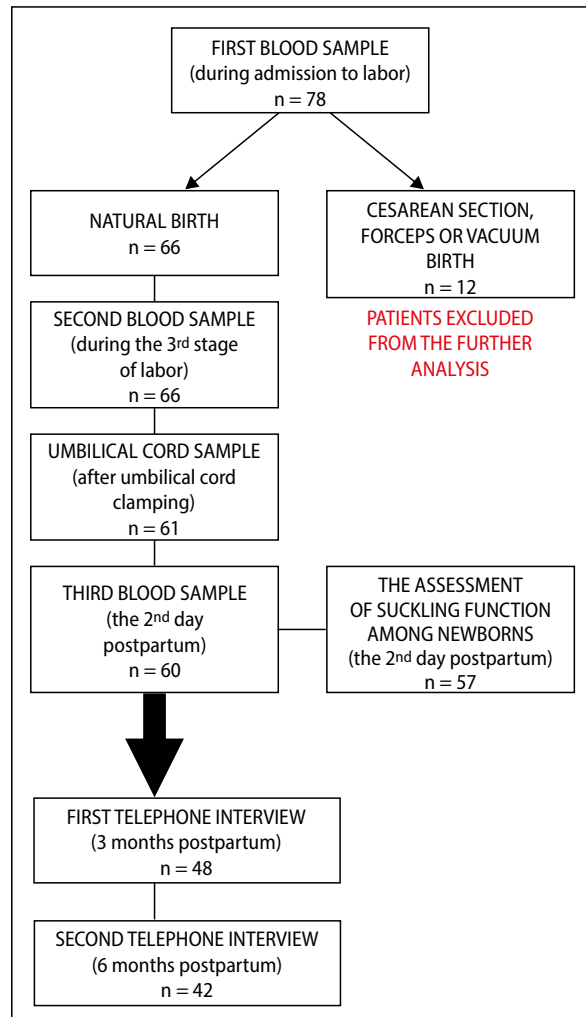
FIRST BLOOD SAMPLE
(during admission to labor)
n = 78

NATURAL BIRTH
n = 66

CESAREAN SECTION, FORCEPS OR VACUUM BIRTH
n = 12

PATIENTS EXCLUDED FROM THE FURTHER ANALYSIS

SECOND BLOOD SAMPLE
(during the 3rd stage of labor)
n = 66

UMBILICAL CORD SAMPLE
(after umbilical cord clamping)
n = 61

THIRD BLOOD SAMPLE
(the 2nd day postpartum)
n = 60

THE ASSESSMENT OF SUCKLING FUNCTION AMONG NEWBORNS
(the 2nd day postpartum)
n = 57

FIRST TELEPHONE INTERVIEW
(3 months postpartum)
n = 48

SECOND TELEPHONE INTERVIEW
(6 months postpartum)
n = 42